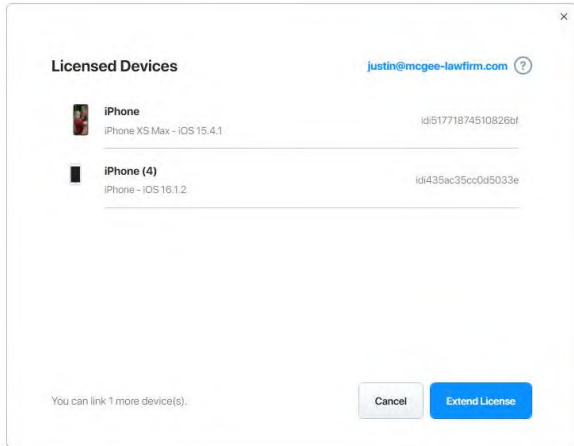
×

Licensed Devices

justin@mcgee-lawfirm.com ?

iPhone
iPhone XS Max - iOS 15.4.1
idi51771874510826bf

iPhone (4)
iPhone - iOS 16.1.2
idi435ac35cc0d5033e

You can link 1 more device(s).

Cancel

Extend License